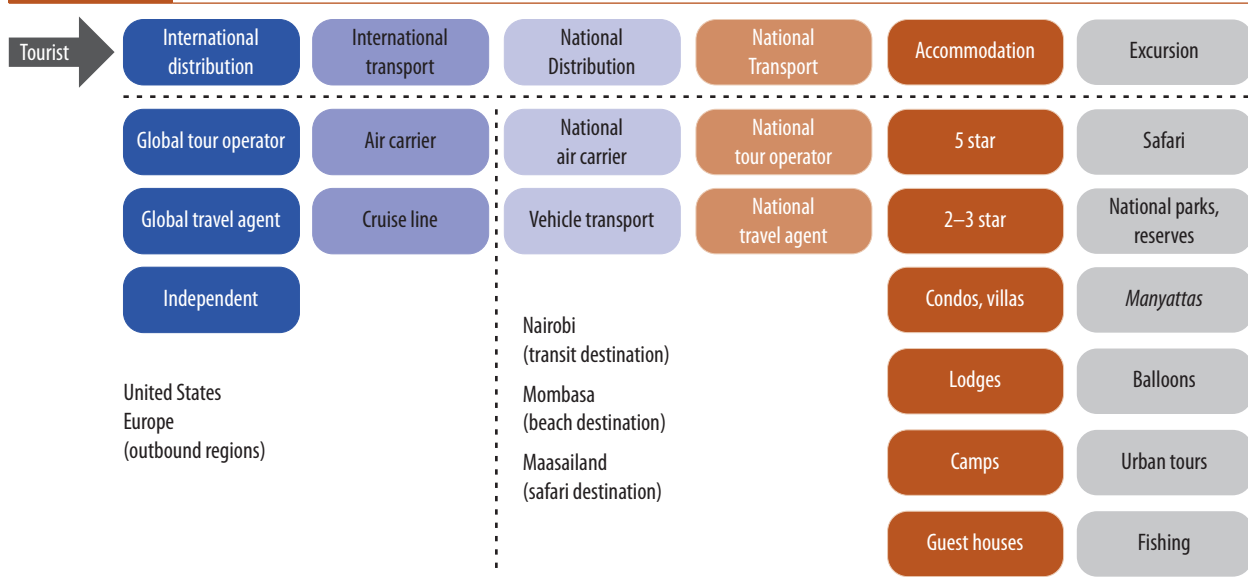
Tourist

International distribution

International transport

National Distribution

National Transport

Accommodation

Excursion

Global tour operator

Global travel agent

Independent

United States
Europe
(outbound regions)

Air carrier

Cruise line

National air carrier

Vehicle transport

Nairobi
(transit destination)

Mombasa
(beach destination)

Maasailand
(safari destination)

National tour operator

National travel agent

5 star

2–3 star

Condos, villas

Lodges

Camps

Guest houses

Safari

National parks, reserves

Manyattas

Balloons

Urban tours

Fishing